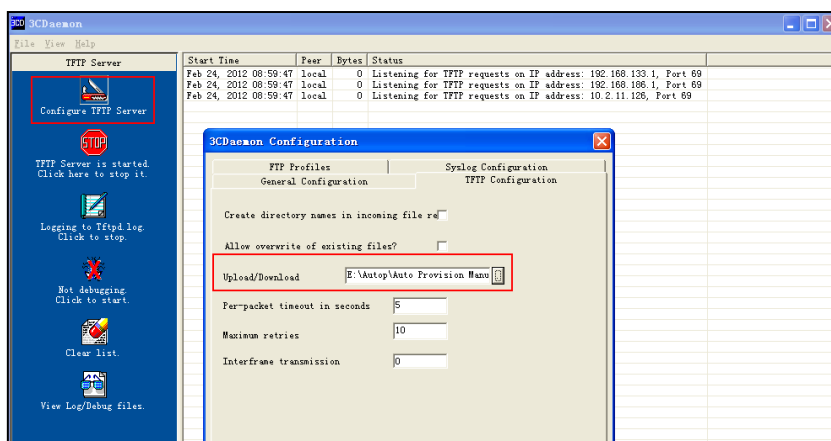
3CD 3CDaemon

File View Help

TFTP Server

Configure TFTP Server

STOP

TFTP Server is started. Click here to stop it.

Logging to Tftpd.log. Click to stop.

Not debugging. Click to start.

Clear list.

View Log/Debug files.

| Start Time | Peer | Bytes | Status |
|---|---|---|---|
| Feb 24, 2012 08:59:47 | local | 0 | Listening for TFTP requests on IP address: 192.168.133.1, Port 69 |
| Feb 24, 2012 08:59:47 | local | 0 | Listening for TFTP requests on IP address: 192.168.186.1, Port 69 |
| Feb 24, 2012 08:59:47 | local | 0 | Listening for TFTP requests on IP address: 10.2.11.128, Port 69 |

3CDaemon Configuration

FTP Profiles

Syslog Configuration

General Configuration

TFTP Configuration

Create directory names in incoming file re

Allow overwrite of existing files?

Upload/Download

E:\Autop\Auto Provision Manu

Per-packet timeout in seconds

5

Maximum retries

10

Interframe transmission

0